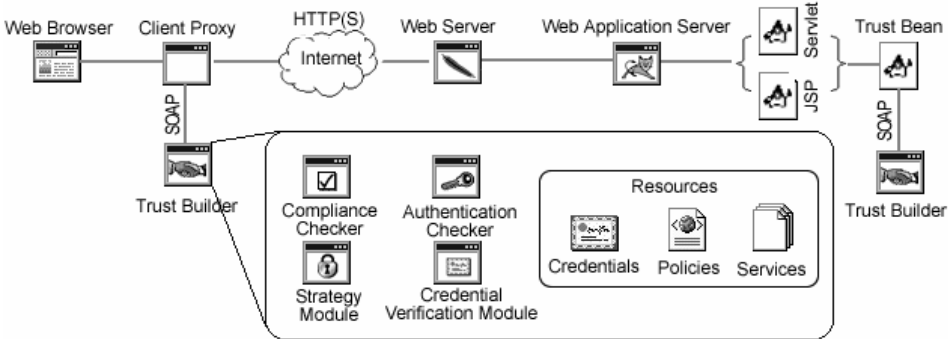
Web Browser
Client Proxy
HTTP(S)
Internet
Web Server
Web Application Server
Servlet
JSP
Trust Bean
SOAP
SOAP
Trust Builder
Compliance Checker
Authentication Checker
Strategy Module
Credential Verification Module
Resources
Credentials
Policies
Services
Trust Builder